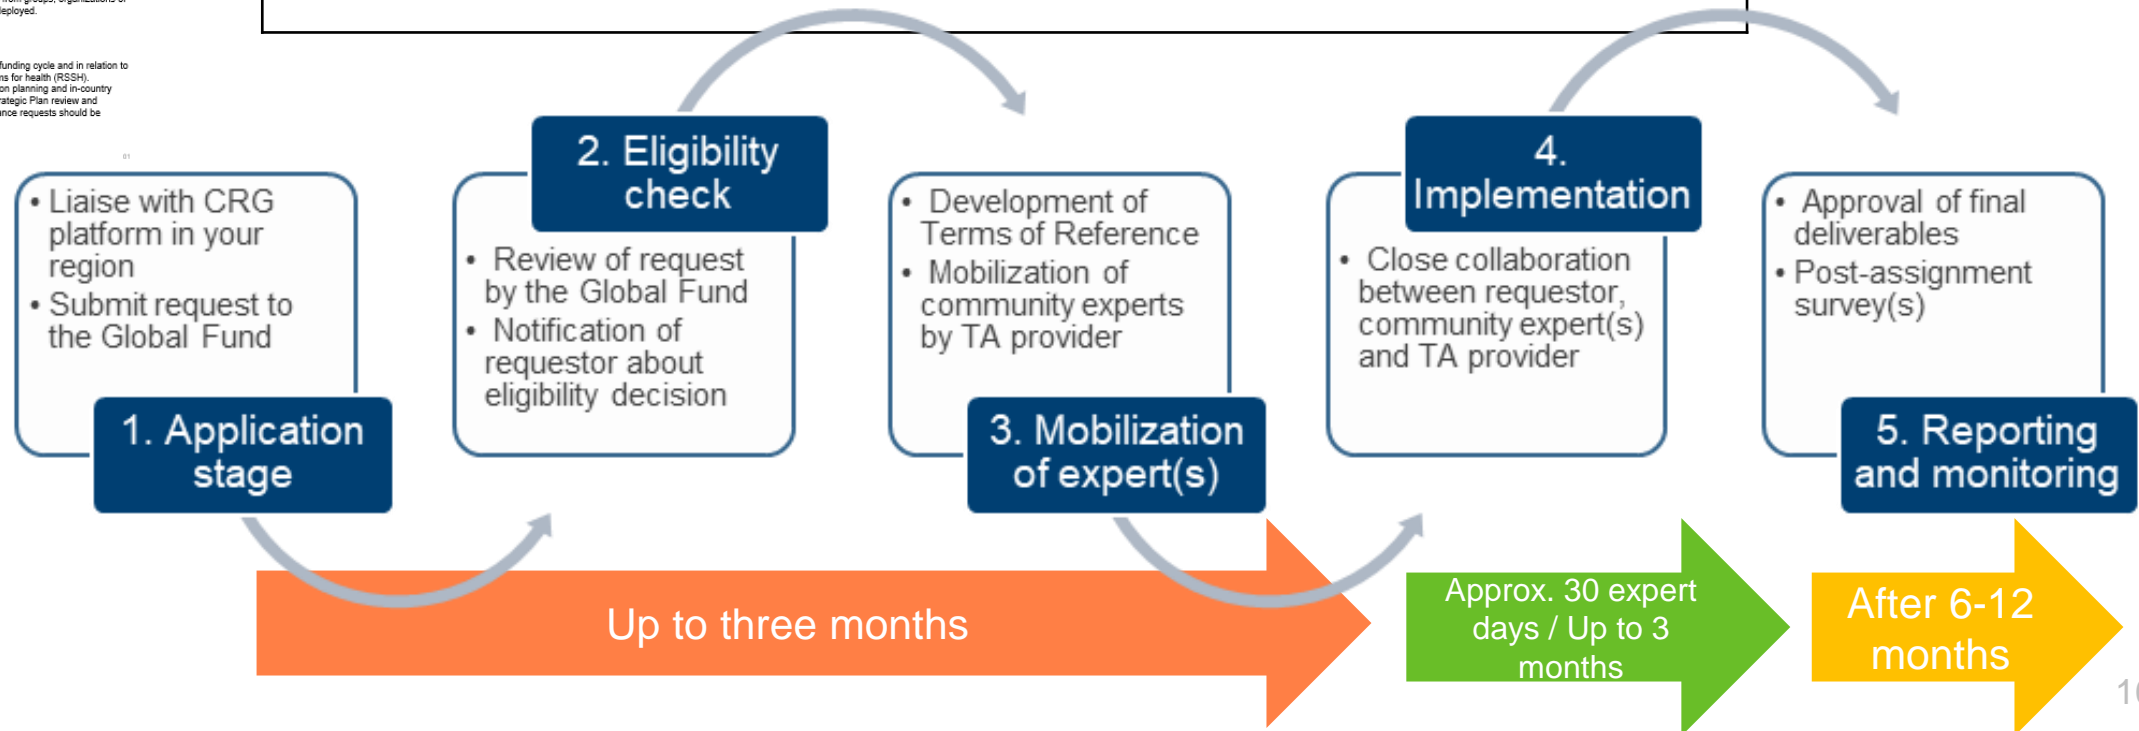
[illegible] eployed.

funding cycle and in relation to ns for health (RSSH). on planning and in-country rategic Plan review and nce requests should be

• Liaise with CRG platform in your region
• Submit request to the Global Fund

1. Application stage

2. Eligibility check

• Review of request by the Global Fund
• Notification of requestor about eligibility decision

• Development of Terms of Reference
• Mobilization of community experts by TA provider

3. Mobilization of expert(s)

4. Implementation

• Close collaboration between requestor, community expert(s) and TA provider

• Approval of final deliverables
• Post-assignment survey(s)

5. Reporting and monitoring

Up to three months

Approx. 30 expert days / Up to 3 months

After 6-12 months

1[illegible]